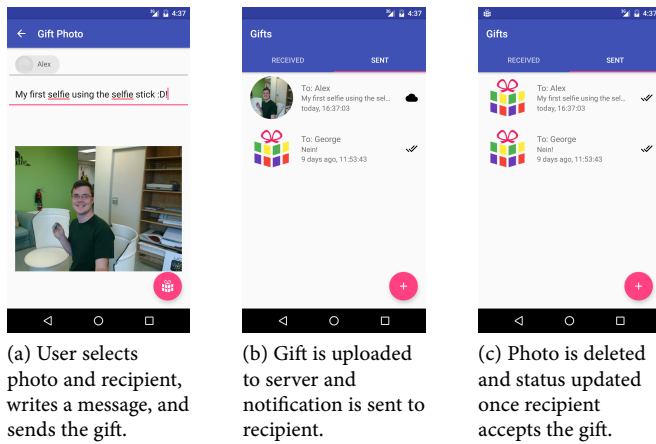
4:37
Gift Photo
Alex
My first selfie using the selfie stick :D!

(a) User selects photo and recipient, writes a message, and sends the gift.

4:37
Gifts
RECEIVED
SENT
To: Alex
My first selfie using the sel...
today, 16:37:03
To: George
Nein!
9 days ago, 11:53:43
+

(b) Gift is uploaded to server and notification is sent to recipient.

4:37
Gifts
RECEIVED
SENT
To: Alex
My first selfie using the sel...
today, 16:37:03
To: George
Nein!
9 days ago, 11:53:43
+

(c) Photo is deleted and status updated once recipient accepts the gift.